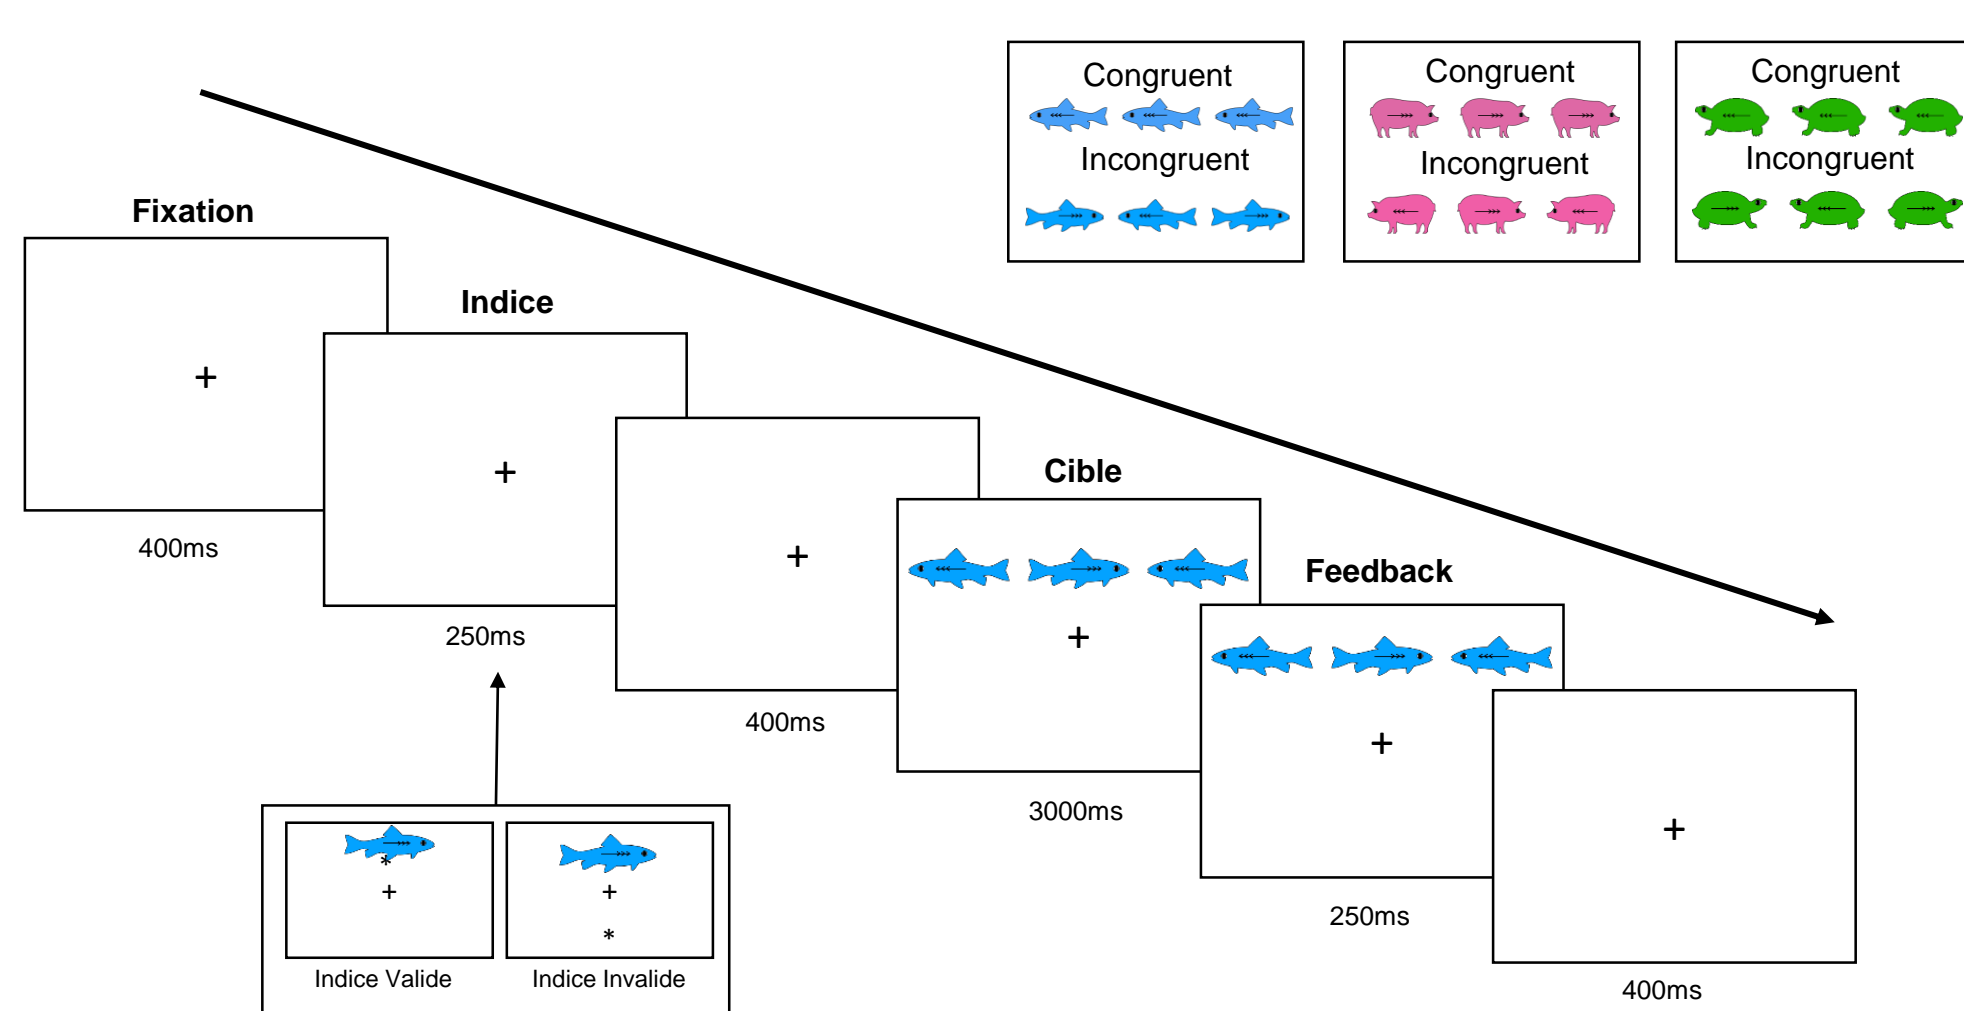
Congruent

Incongruent

Congruent

Incongruent

Congruent

Incongruent

Fixation

+

400ms

Indice

+

250ms

+

400ms

Cible

+

3000ms

Feedback

+

250ms

+

400ms

*
+

Indice Valide

+
*

Indice Invalide